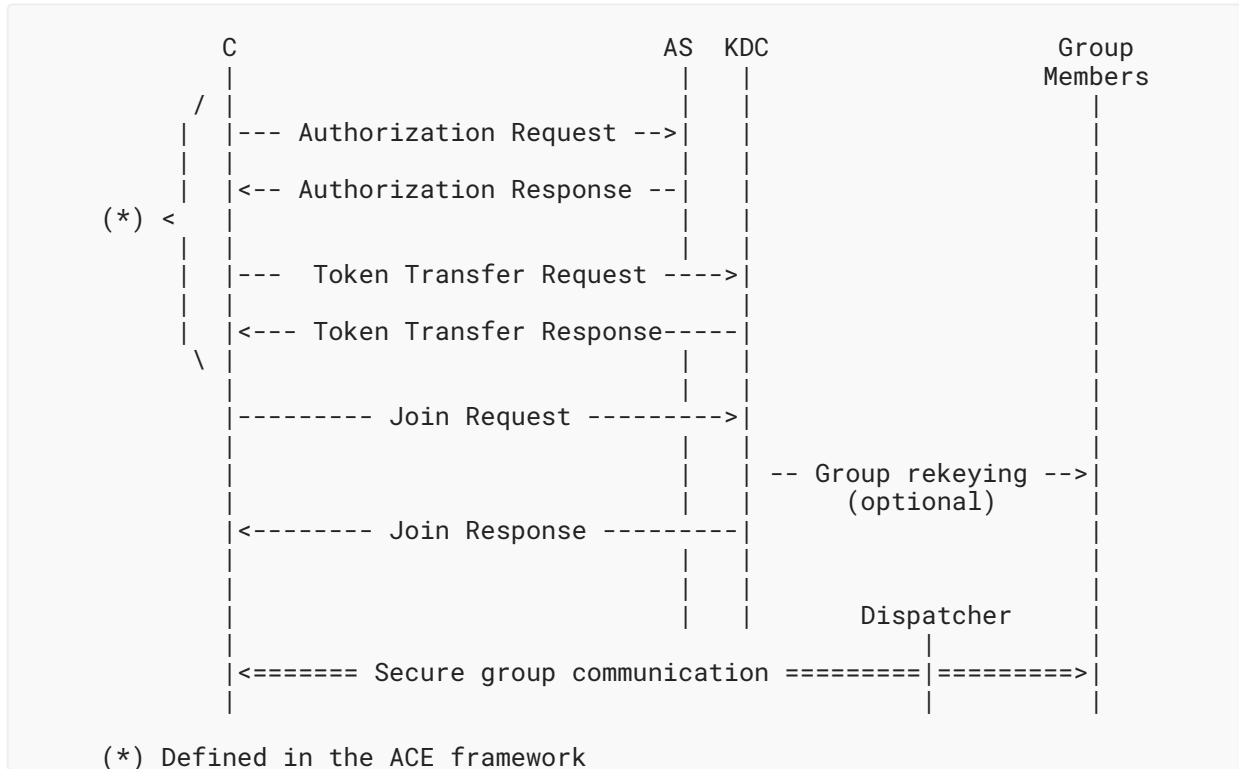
C AS KDC Group Members

Authorization Request

Authorization Response

(*)

Token Transfer Request

Token Transfer Response

Join Request

Group rekeying (optional)

Join Response

Dispatcher

Secure group communication

(*) Defined in the ACE framework